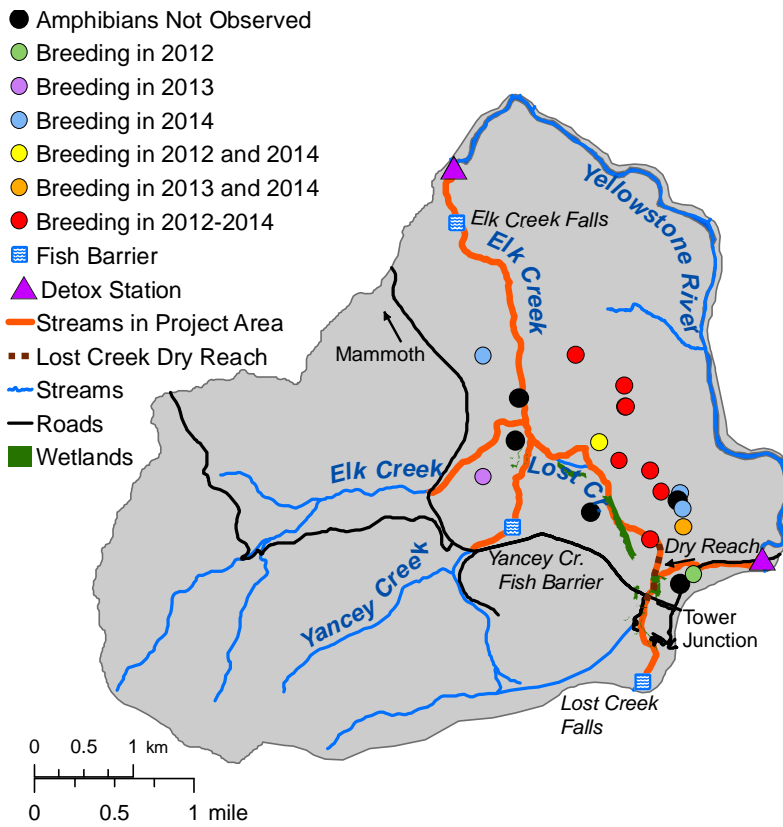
Amphibians Not Observed
Breeding in 2012
Breeding in 2013
Breeding in 2014
Breeding in 2012 and 2014
Breeding in 2013 and 2014
Breeding in 2012-2014
Fish Barrier
Detox Station
Streams in Project Area
Lost Creek Dry Reach
Streams
Roads
Wetlands

Elk Creek Falls
Yellowstone River
Elk Creek
Mammoth
Elk Creek
Lost Cr.
Dry Reach
Yancey Creek
Yancey Cr. Fish Barrier
Tower Junction
Lost Creek Falls

0 0.5 1 km
0 0.5 1 mile